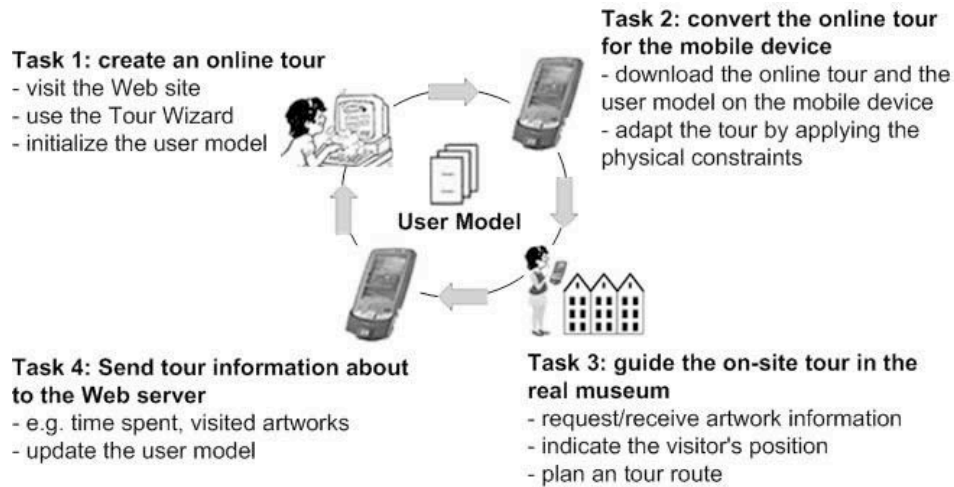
Task 1: create an online tour
- visit the Web site
- use the Tour Wizard
- initialize the user model

Task 2: convert the online tour for the mobile device
- download the online tour and the user model on the mobile device
- adapt the tour by applying the physical constraints

User Model

Task 4: Send tour information about to the Web server
- e.g. time spent, visited artworks
- update the user model

Task 3: guide the on-site tour in the real museum
- request/receive artwork information
- indicate the visitor's position
- plan an tour route